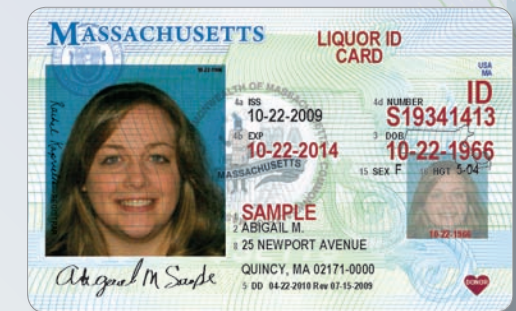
MASSACHUSETTS
LIQUOR ID CARD
USA MA
ID
4a ISS 10-22-2009
4d NUMBER S19341413
4b EXP 10-22-2014
3 DOB 10-22-1966
15 SEX F
16 HGT 5-04
SAMPLE
2 ABIGAIL M.
8 25 NEWPORT AVENUE
QUINCY, MA 02171-0000
5 DD 04-22-2010 Rev 07-15-2009
10-22-1966
DONOR
Abigail M Sample
COMMONWEALTH OF MASSACHUSETTS
MASSACHUSETTS